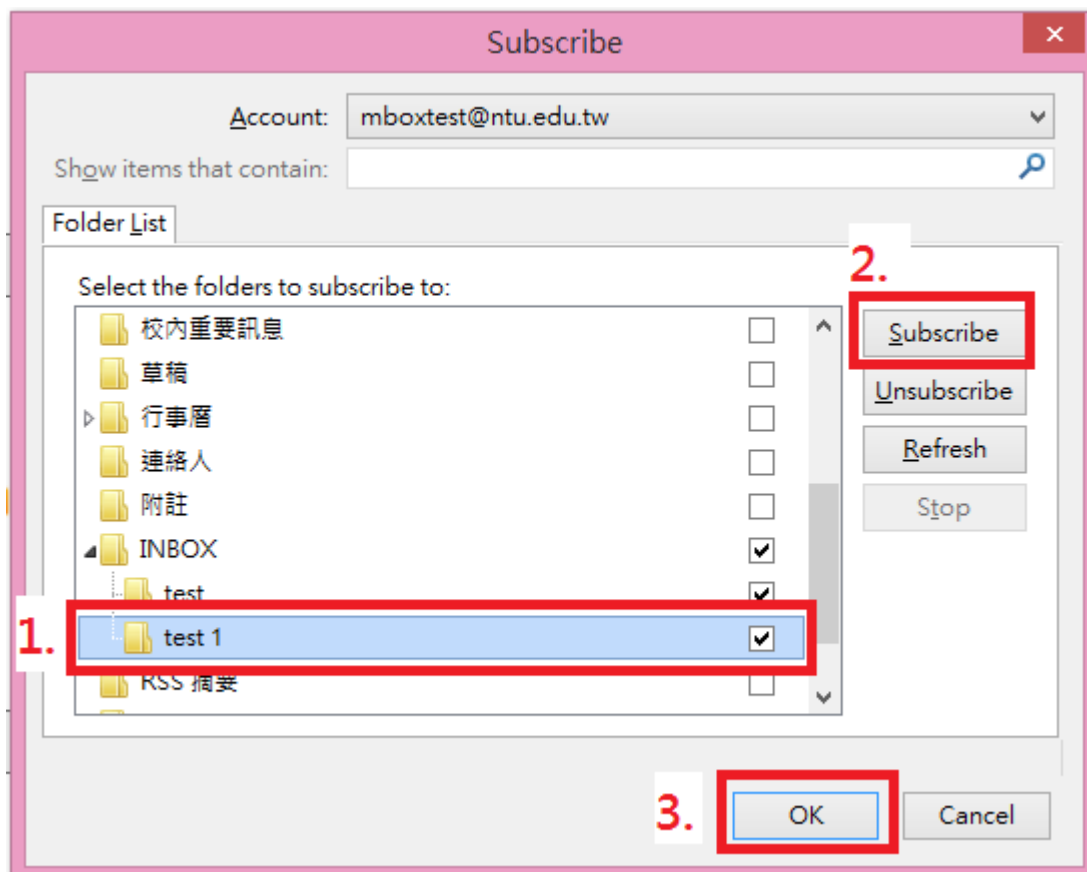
Subscribe

Account: mboxtest@ntu.edu.tw

Show items that contain:

Folder List

Select the folders to subscribe to:

校內重要訊息
草稿
行事曆
連絡人
附註
INBOX
test
test 1
RSS 摘要

2.
Subscribe
Unsubscribe
Refresh
Stop

1.

3.
OK
Cancel